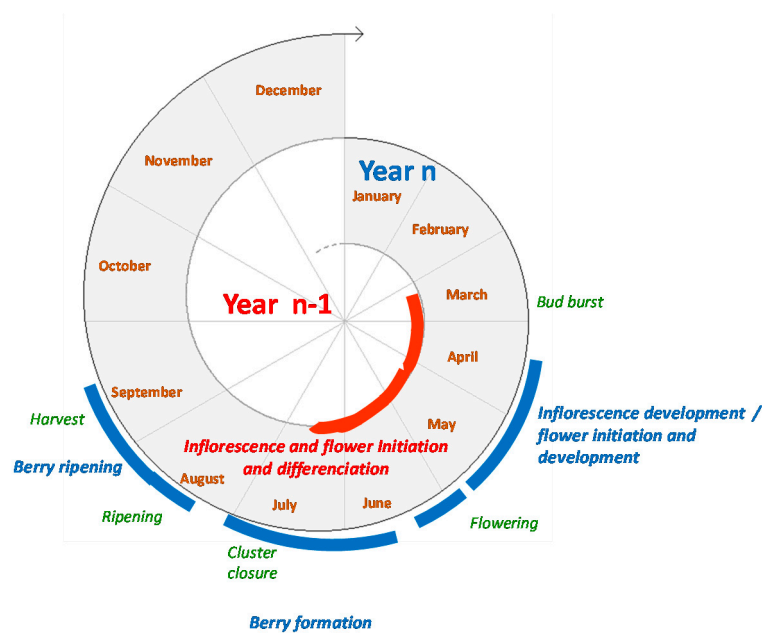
December

November

October

September

August

July

June

Year n

January

February

March

April

May

Year n-1

Bud burst

Inflorescence development / flower initiation and development

Flowering

Inflorescence and flower Initiation and differenciation

Harvest

Berry ripening

Ripening

Cluster closure

Berry formation